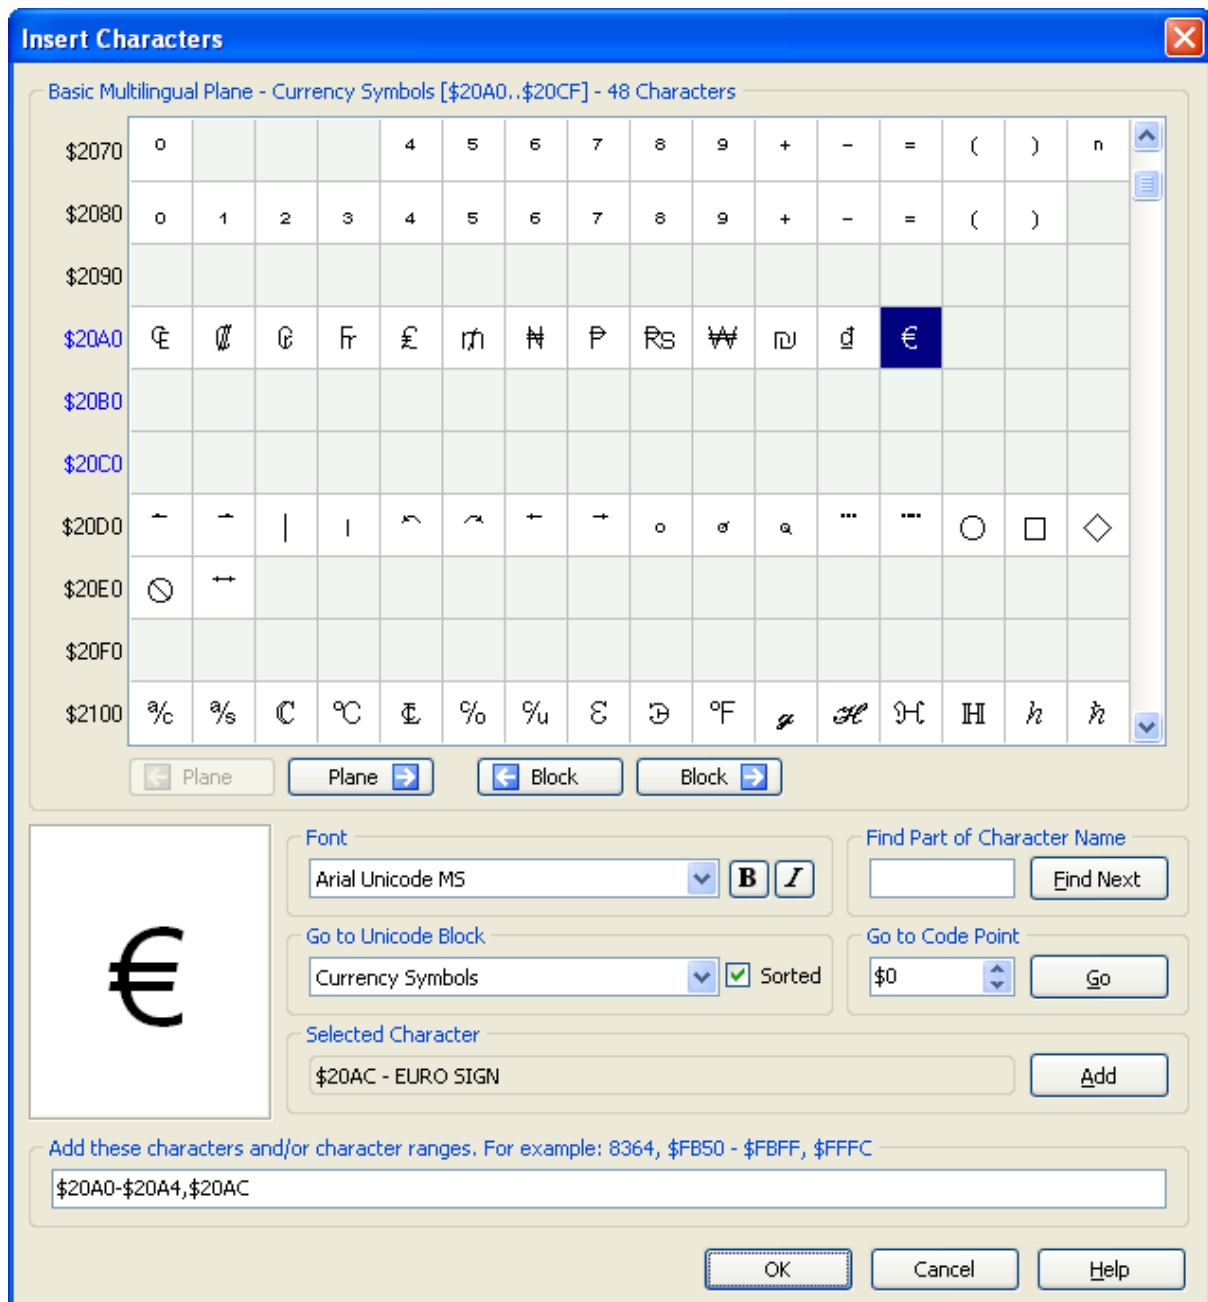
Insert Characters

Basic Multilingual Plane - Currency Symbols [$20A0..$20CF] - 48 Characters

| | | | | | | | | | | | | | | | | |
|---|---|---|---|---|---|---|---|---|---|---|---|---|---|---|---|---|
| $2070 | ⁰ | | | | ⁴ | ⁵ | ⁶ | ⁷ | ⁸ | ⁹ | ⁺ | ⁻ | ⁼ | ⁽ | ⁾ | ⁿ |
| $2080 | ₀ | ₁ | ₂ | ₃ | ₄ | ₅ | ₆ | ₇ | ₈ | ₉ | ₊ | ₋ | ₌ | ₍ | ₎ | |
| $2090 | | | | | | | | | | | | | | | | |
| $20A0 | ₠ | ₡ | ₢ | ₣ | ₤ | ₥ | ₦ | ₧ | ₨ | ₩ | ₪ | ₫ | € | | | |
| $20B0 | | | | | | | | | | | | | | | | |
| $20C0 | | | | | | | | | | | | | | | | |
| $20D0 | ⃐ | ⃑ | ⃒ | ⃓ | ⃔ | ⃕ | ⃖ | ⃗ | ⃘ | ⃙ | ⃚ | ⃛ | ⃜ | ⃝ | ⃞ | ⃟ |
| $20E0 | ⃠ | ⃡ | | | | | | | | | | | | | | |
| $20F0 | | | | | | | | | | | | | | | | |
| $2100 | ℀ | ℁ | ℂ | ℃ | ℄ | ℅ | ℆ | ℇ | ℈ | ℉ | ℊ | ℋ | ℌ | ℍ | ℎ | ℏ |

Plane | Plane | Block | Block

€

Font
Arial Unicode MS
B I

Find Part of Character Name
Find Next

Go to Unicode Block
Currency Symbols
Sorted

Go to Code Point
$0
Go

Selected Character
$20AC - EURO SIGN
Add

Add these characters and/or character ranges. For example: 8364, $FB50 - $FBFF, $FFFC
$20A0-$20A4,$20AC

OK Cancel Help